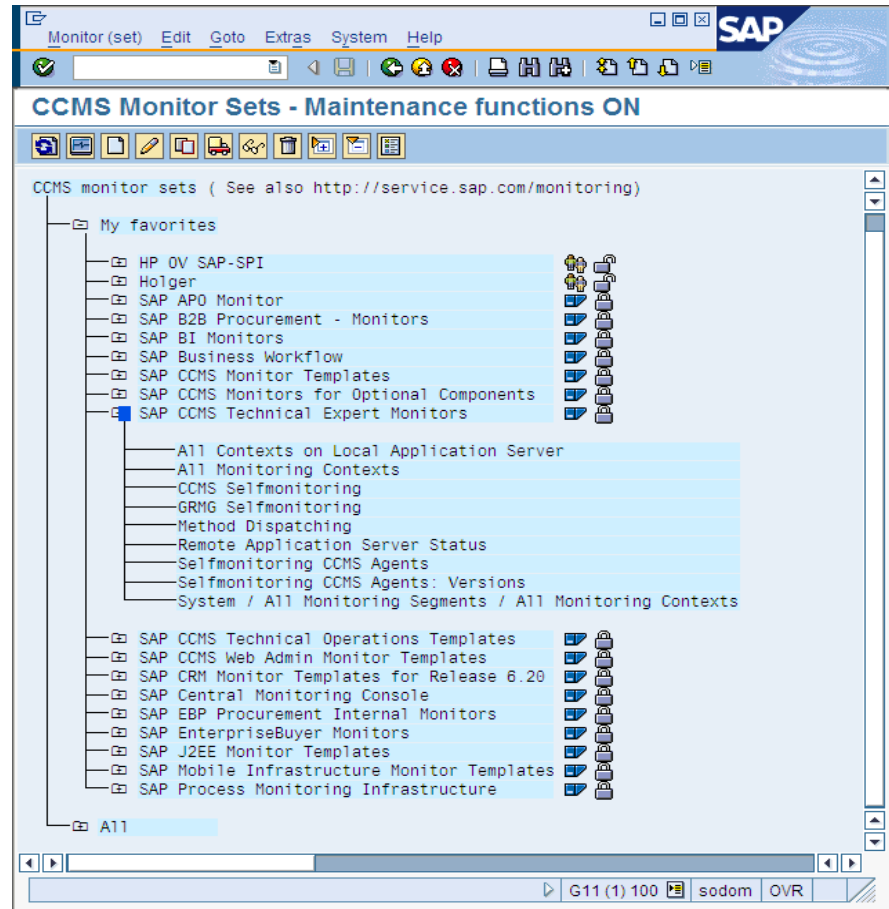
Monitor (set) Edit Goto Extras System Help

SAP

CCMS Monitor Sets - Maintenance functions ON

CCMS monitor sets ( See also http://service.sap.com/monitoring)

My favorites

HP OV SAP-SPI
Holger
SAP APO Monitor
SAP B2B Procurement - Monitors
SAP BI Monitors
SAP Business Workflow
SAP CCMS Monitor Templates
SAP CCMS Monitors for Optional Components
SAP CCMS Technical Expert Monitors

All Contexts on Local Application Server
All Monitoring Contexts
CCMS Selfmonitoring
GRMG Selfmonitoring
Method Dispatching
Remote Application Server Status
Selfmonitoring CCMS Agents
Selfmonitoring CCMS Agents: Versions
System / All Monitoring Segments / All Monitoring Contexts

SAP CCMS Technical Operations Templates
SAP CCMS Web Admin Monitor Templates
SAP CRM Monitor Templates for Release 6.20
SAP Central Monitoring Console
SAP EBP Procurement Internal Monitors
SAP EnterpriseBuyer Monitors
SAP J2EE Monitor Templates
SAP Mobile Infrastructure Monitor Templates
SAP Process Monitoring Infrastructure

All

G11 (1) 100 sodom OVR